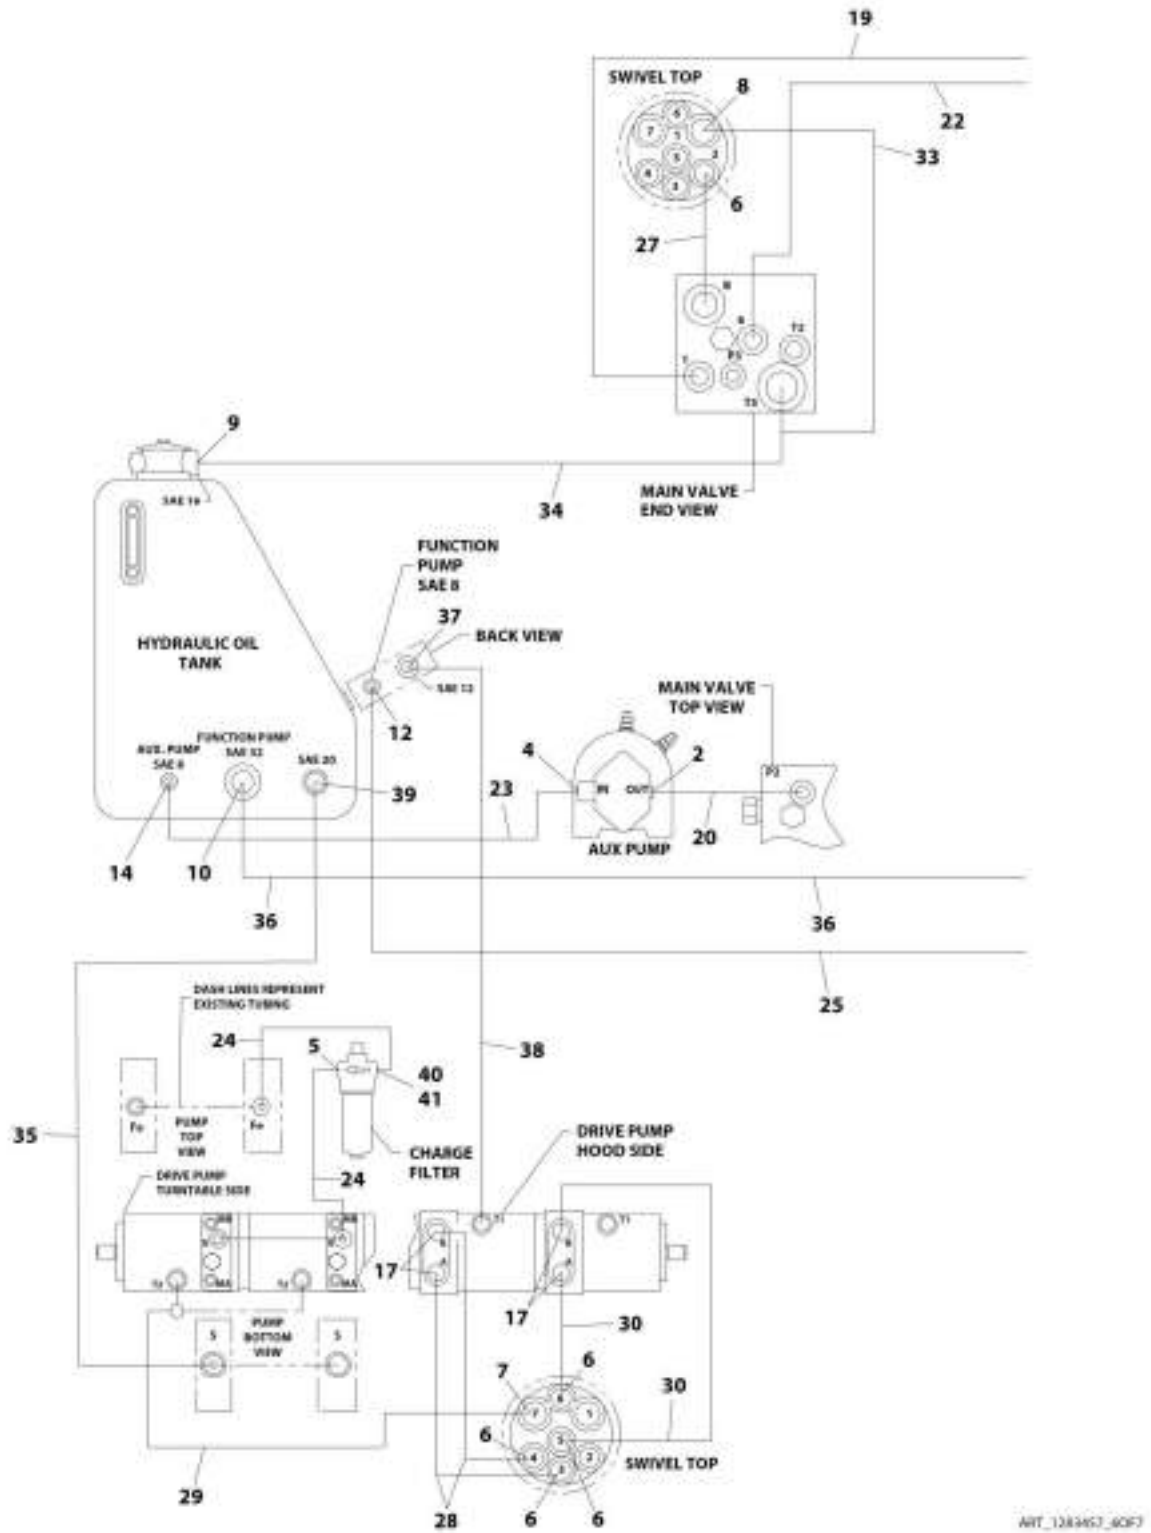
19

SWIVEL TOP

8

22

33

6

27

B

A

T2

T

P1

T1

9

SAE 16

34

MAIN VALVE END VIEW

FUNCTION PUMP SAE 8

37

BACK VIEW

HYDRAULIC OIL TANK

SAE 12

12

MAIN VALVE TOP VIEW

4

2

AUX. PUMP SAE 6

FUNCTION PUMP SAE 12

SAE 20

39

23

IN

OUT

P2

AUX PUMP

20

14

10

36

36

25

DASH LINES REPRESENT EXISTING TUBING

24

5

38

40

41

Fa

PUMP TOP VIEW

Fe

CHARGE FILTER

35

DRIVE PUMP TURNTABLE SIDE

24

DRIVE PUMP HOOD SIDE

MB

MB

T1

T1

17

MA

MA

17

PUMP BOTTOM VIEW

S

S

30

7

6

30

6

SWIVEL TOP

29

28

6

6

ART_1283457_6OF7